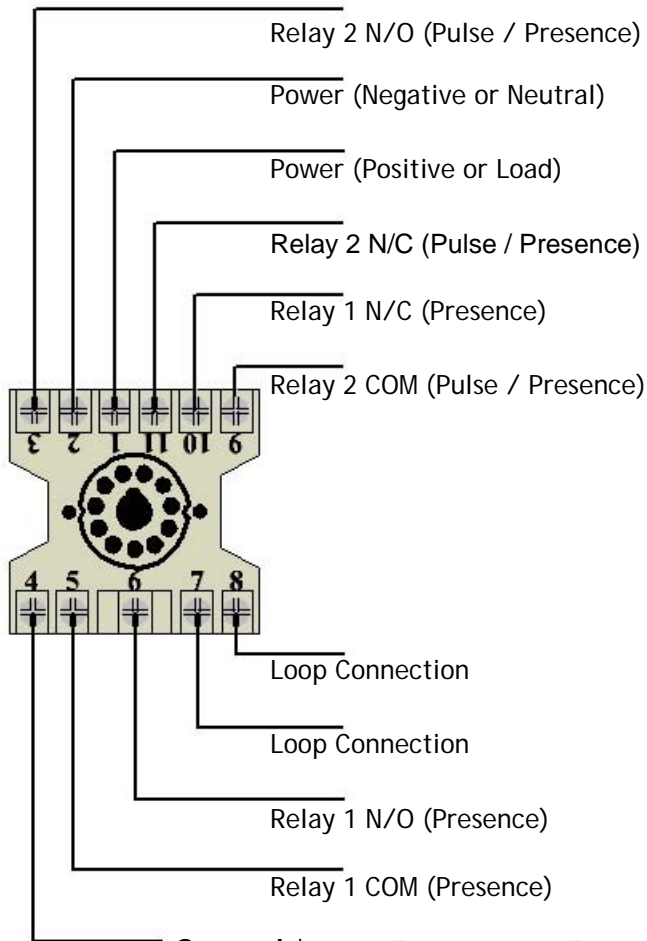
Relay 2 N/O (Pulse / Presence)

Power (Negative or Neutral)

Power (Positive or Load)

Relay 2 N/C (Pulse / Presence)

Relay 1 N/C (Presence)

Relay 2 COM (Pulse / Presence)

3 2 1 11 10 9

4 5 6 7 8

Loop Connection

Loop Connection

Relay 1 N/O (Presence)

Relay 1 COM (Presence)

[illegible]